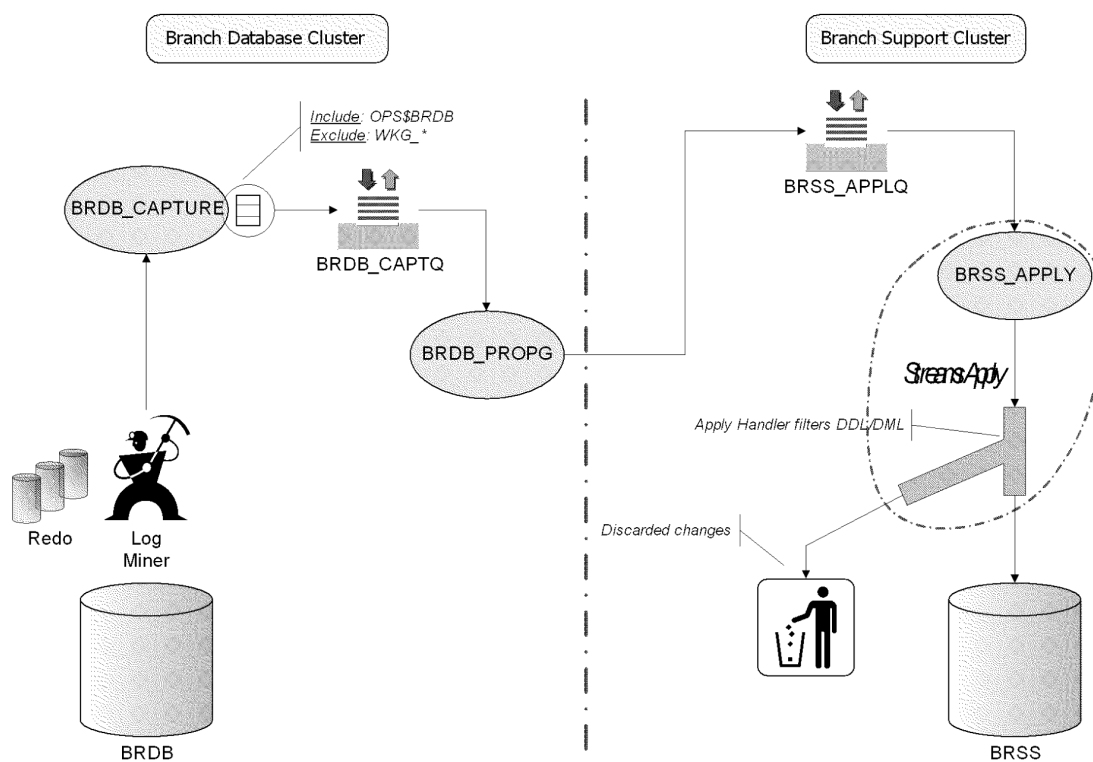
Branch Database Cluster

Branch Support Cluster

Include: OPS$BRDB
Exclude: WKG_*

BRDB_CAPTURE

BRDB_CAPTQ

BRSS_APPLQ

BRSS_APPLY

BRDB_PROPG

Streams Apply

Apply Handler filters DDL/DML

Discarded changes

Redo

Log Miner

BRDB

BRSS